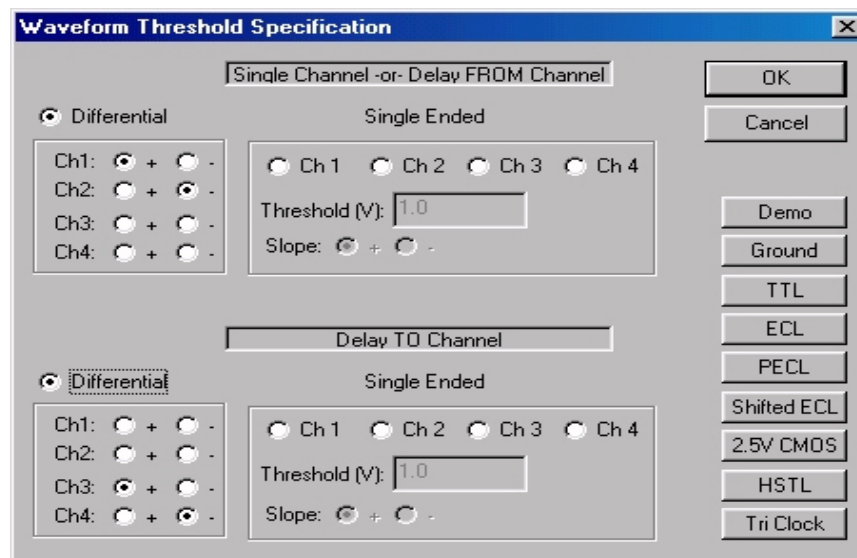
Waveform Threshold Specification

Single Channel -or- Delay FROM Channel

Differential

Ch1: + -
Ch2: + -
Ch3: + -
Ch4: + -

Single Ended

Ch 1 Ch 2 Ch 3 Ch 4

Threshold (V): 1.0

Slope: + -

Delay TO Channel

Differential

Ch1: + -
Ch2: + -
Ch3: + -
Ch4: + -

Single Ended

Ch 1 Ch 2 Ch 3 Ch 4

Threshold (V): 1.0

Slope: + -

OK

Cancel

Demo

Ground

TTL

ECL

PECL

Shifted ECL

2.5V CMOS

HSTL

Tri Clock